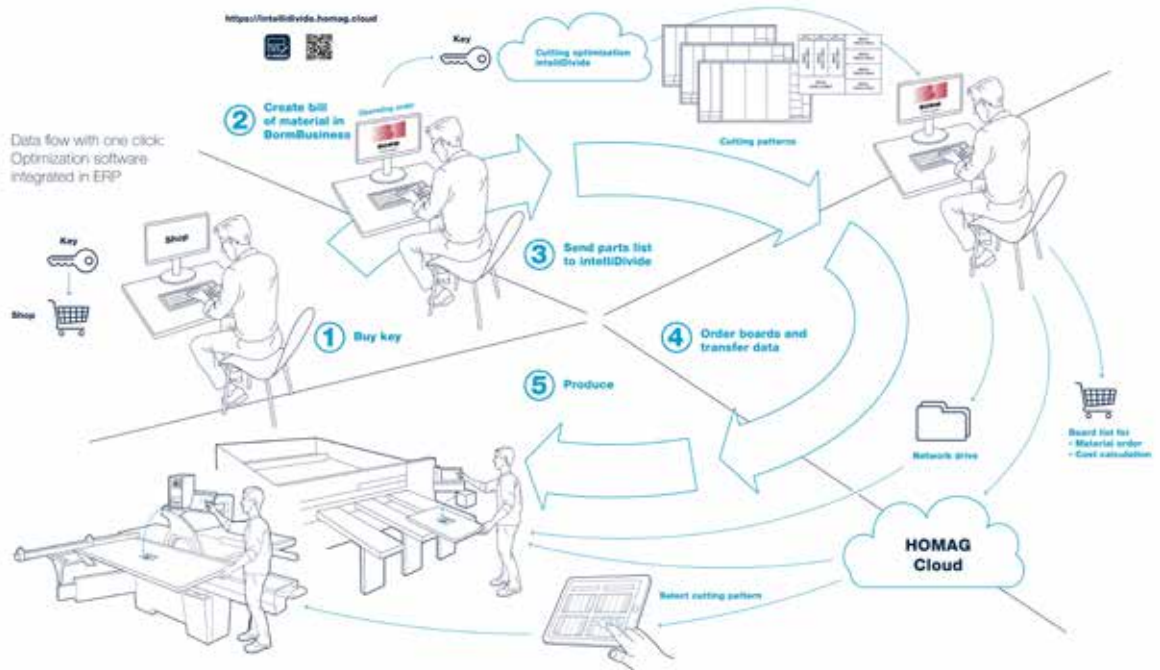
https://intelliDivide.homag.cloud

Key

Cutting optimization intelliDivide

Cutting patterns

Data flow with one click: Optimization software integrated in ERP

2 Create bill of material in BormBusiness

Operating order

BORM

Key

Shop

SHOP

3 Send parts list to intelliDivide

1 Buy key

4 Order boards and transfer data

5 Produce

Network drive

Board list for
- Material order
- Cost calculation

HOMAG Cloud

Select cutting pattern